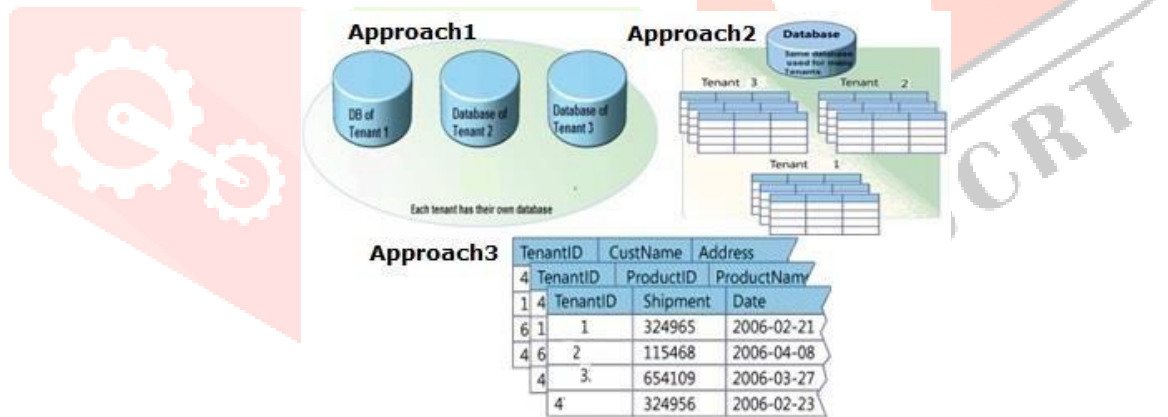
Approach1

DB of Tenant 1

Database of Tenant 2

Database of Tenant 3

Each tenant has their own database

Approach2

Database

Same database used for many Tenants

Tenant 3

Tenant 2

Tenant 1

Approach3

TenantID | CustName | Address

TenantID | ProductID | ProductNam

| TenantID | Shipment | Date |
|---|---|---|
| 1 | 324965 | 2006-02-21 |
| 2 | 115468 | 2006-04-08 |
| 3 | 654109 | 2006-03-27 |
| 4 | 324956 | 2006-02-23 |

4 4 1 4 6 1 4 6 4